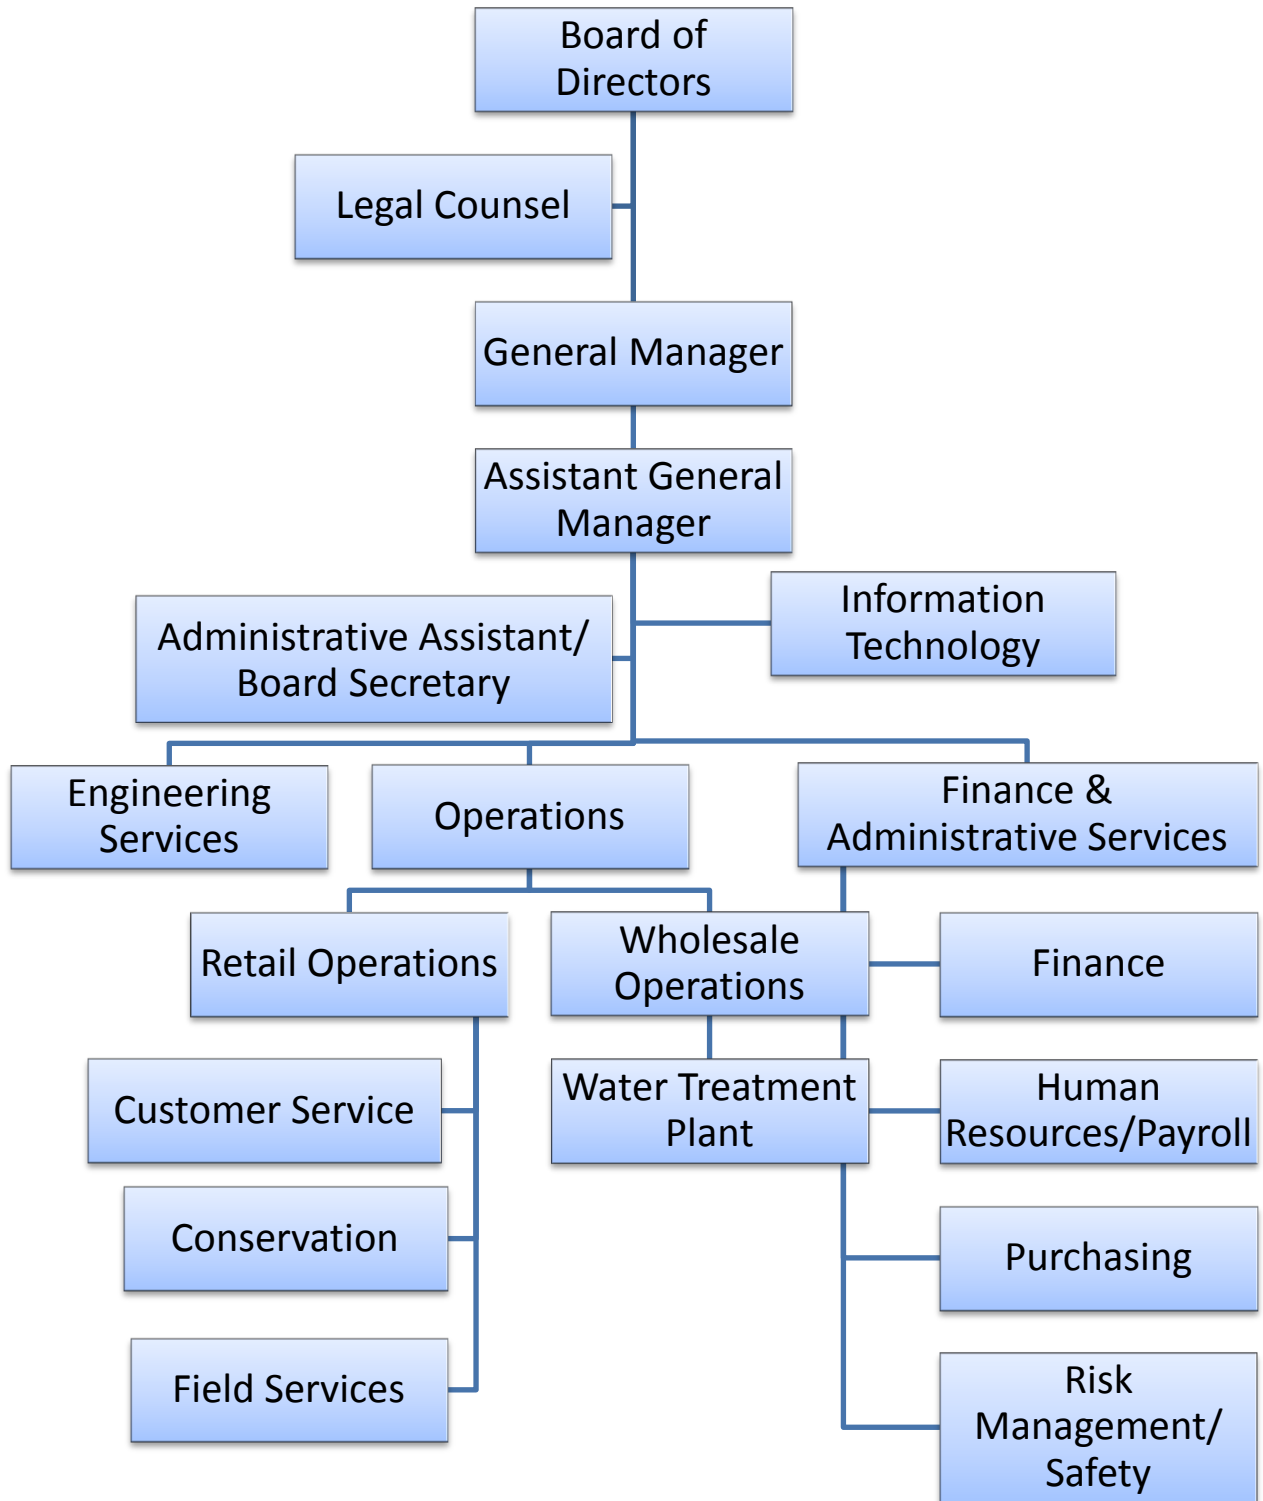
Board of Directors

Legal Counsel

General Manager

Assistant General Manager

Information Technology

Administrative Assistant/ Board Secretary

Engineering Services

Operations

Finance & Administrative Services

Retail Operations

Wholesale Operations

Finance

Customer Service

Water Treatment Plant

Human Resources/Payroll

Conservation

Purchasing

Field Services

Risk Management/ Safety